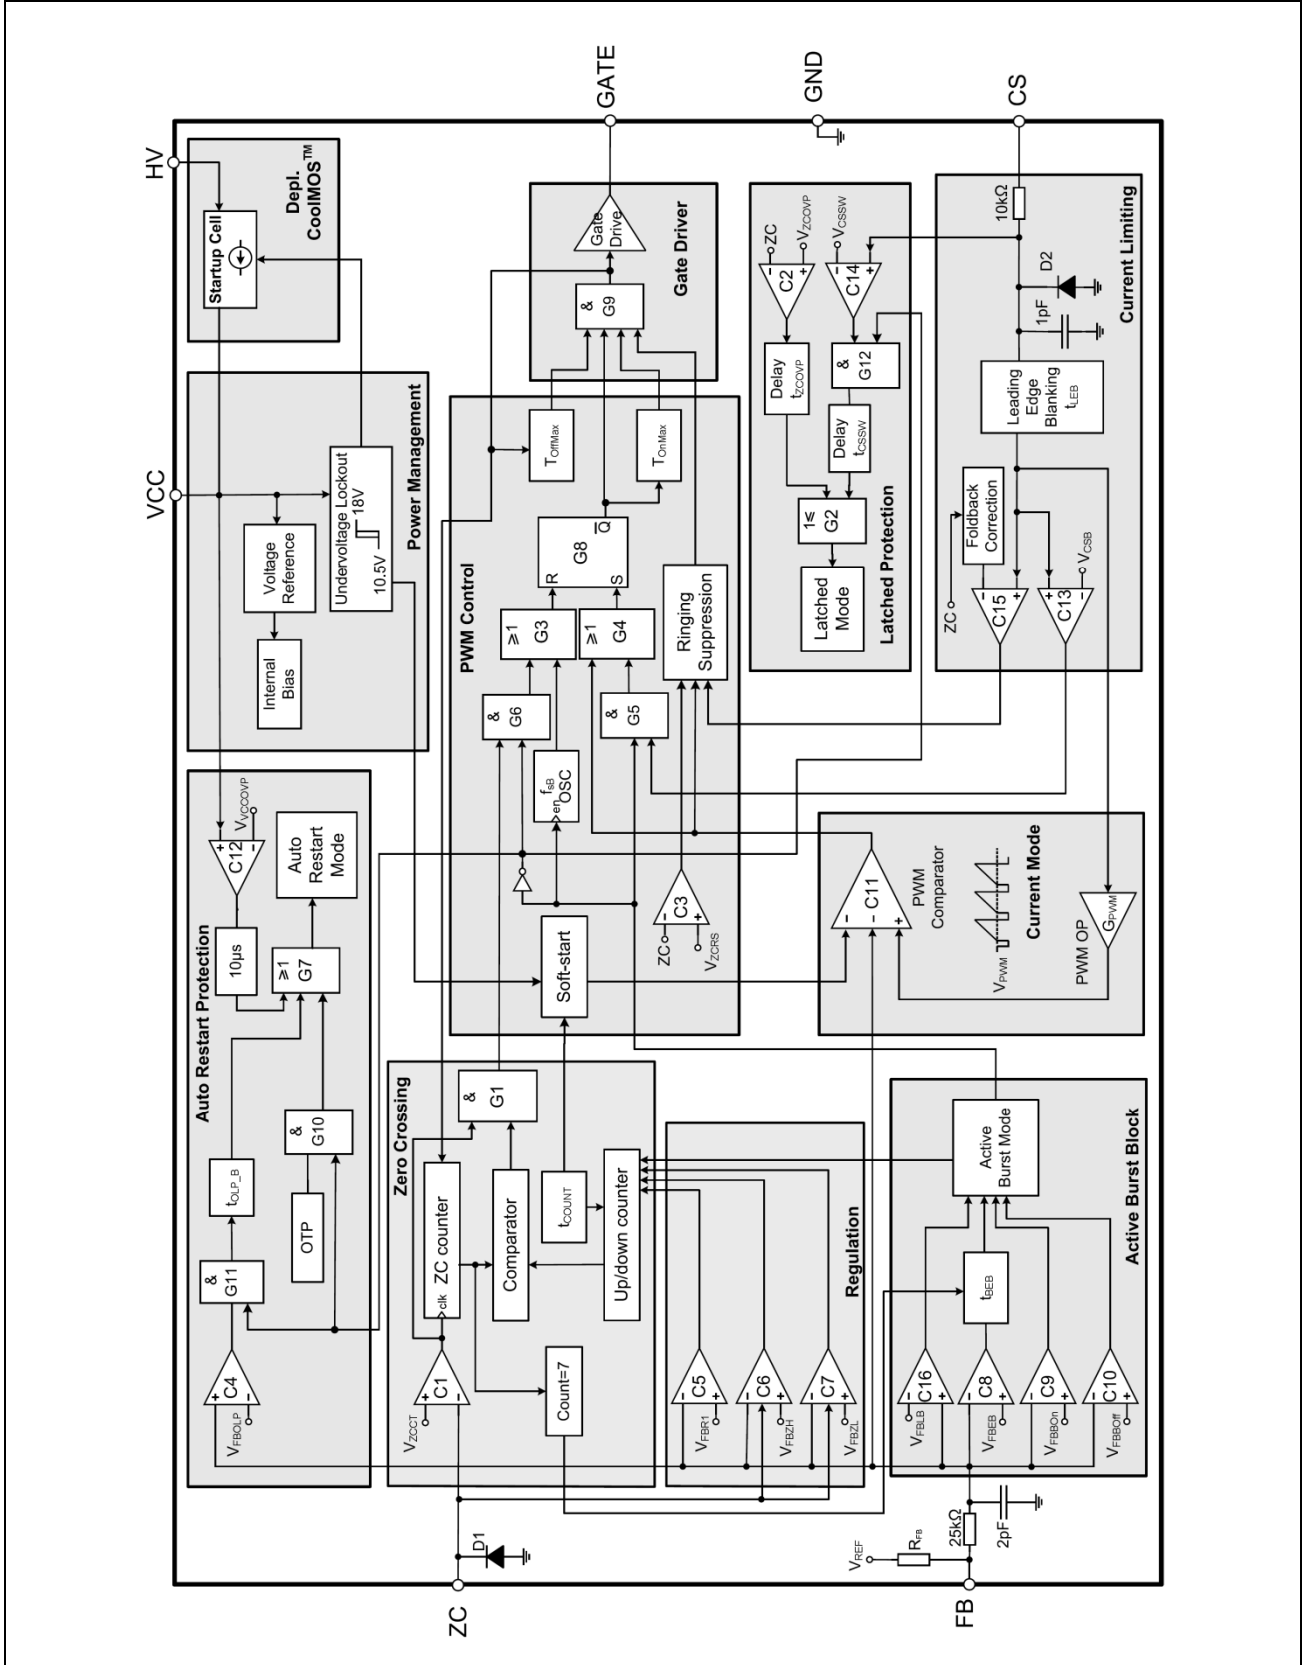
HV
VCC
GATE
GND
CS
ZC
FB

Depl. CoolMOS™
Startup Cell

Power Management
Voltage Reference
Internal Bias
Undervoltage Lockout
18V
10.5V

Gate Driver
Gate Drive
&
G9

Latched Protection
ZC
$V_{ZCOVP}$
C2
$V_{CSSW}$
C14
Delay $t_{ZCOVP}$
&
G12
Delay $t_{CSSW}$
1≤
G2
Latched Mode

Current Limiting
10kΩ
D2
1pF
Leading Edge Blanking $t_{LEB}$
Foldback Correction
ZC
C15
C13
$V_{CSB}$

PWM Control
$T_{OffMax}$
$T_{OnMax}$
R
G8
S
$\overline{Q}$
≥1
G3
≥1
G4
&
G6
&
G5
Ringing Suppression
$f_{sB}$
en
OSC
C3
ZC
$V_{ZCRS}$
Soft-start

Current Mode
C11
PWM Comparator
$V_{PWM}$
PWM OP
$G_{PWM}$

Auto Restart Protection
C12
$V_{VCCOVP}$
Auto Restart Mode
10µs
≥1
G7
&
G10
OTP
$t_{OLP\_B}$
&
G11
C4
$V_{FBOLP}$

Zero Crossing
&
G1
clk
ZC counter
Comparator
$t_{COUNT}$
Up/down counter
C1
$V_{ZCCT}$
Count=7
D1

Regulation
C5
$V_{FBR1}$
C6
$V_{FBZH}$
C7
$V_{FBZL}$

Active Burst Block
Active Burst Mode
$t_{BEB}$
C16
$V_{FBLB}$
C8
$V_{FBEB}$
C9
$V_{FBBOn}$
C10
$V_{FBBOff}$

$V_{REF}$
$R_{FB}$
25kΩ
2pF